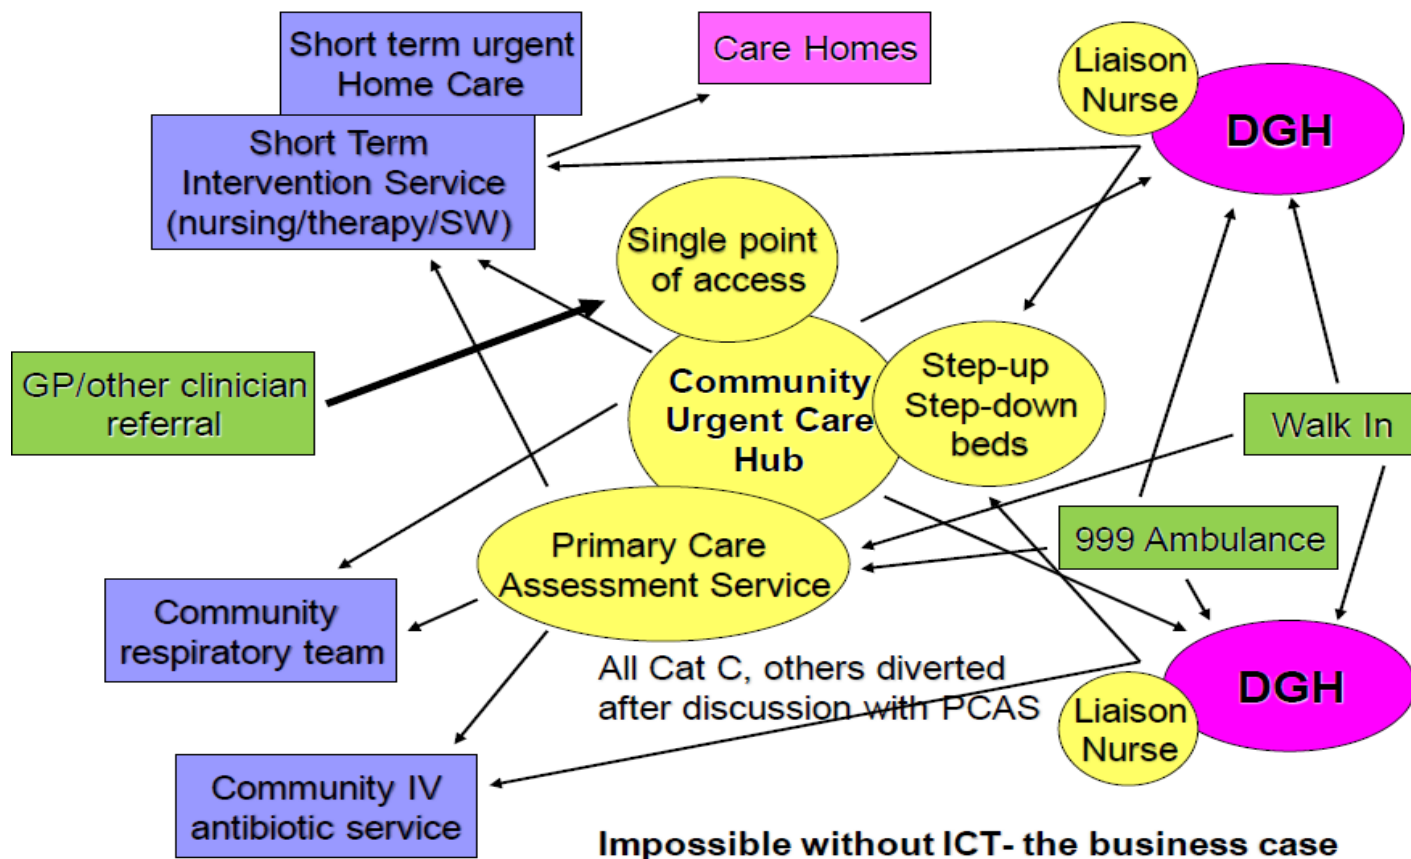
Short term urgent Home Care

Care Homes

Liaison Nurse

DGH

Short Term Intervention Service (nursing/therapy/SW)

Single point of access

GP/other clinician referral

Community Urgent Care Hub

Step-up Step-down beds

Walk In

999 Ambulance

Primary Care Assessment Service

Community respiratory team

All Cat C, others diverted after discussion with PCAS

DGH

Liaison Nurse

Community IV antibiotic service

Impossible without ICT- the business case